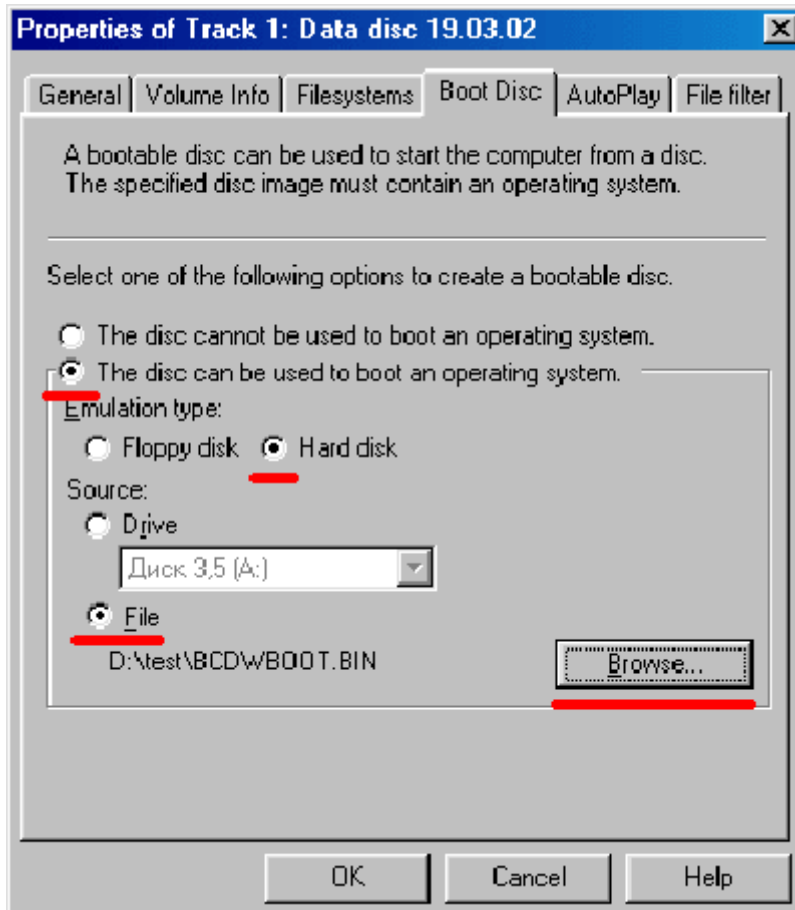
Properties of Track 1: Data disc 19.03.02

General | Volume Info | Filesystems | Boot Disc | AutoPlay | File filter

A bootable disc can be used to start the computer from a disc. The specified disc image must contain an operating system.

Select one of the following options to create a bootable disc.

The disc cannot be used to boot an operating system.

The disc can be used to boot an operating system.

Emulation type:

Floppy disk

Hard disk

Source:

Drive

Диск 3,5 (A:)

File

D:\test\BCDWBOOT.BIN

Browse...

OK

Cancel

Help